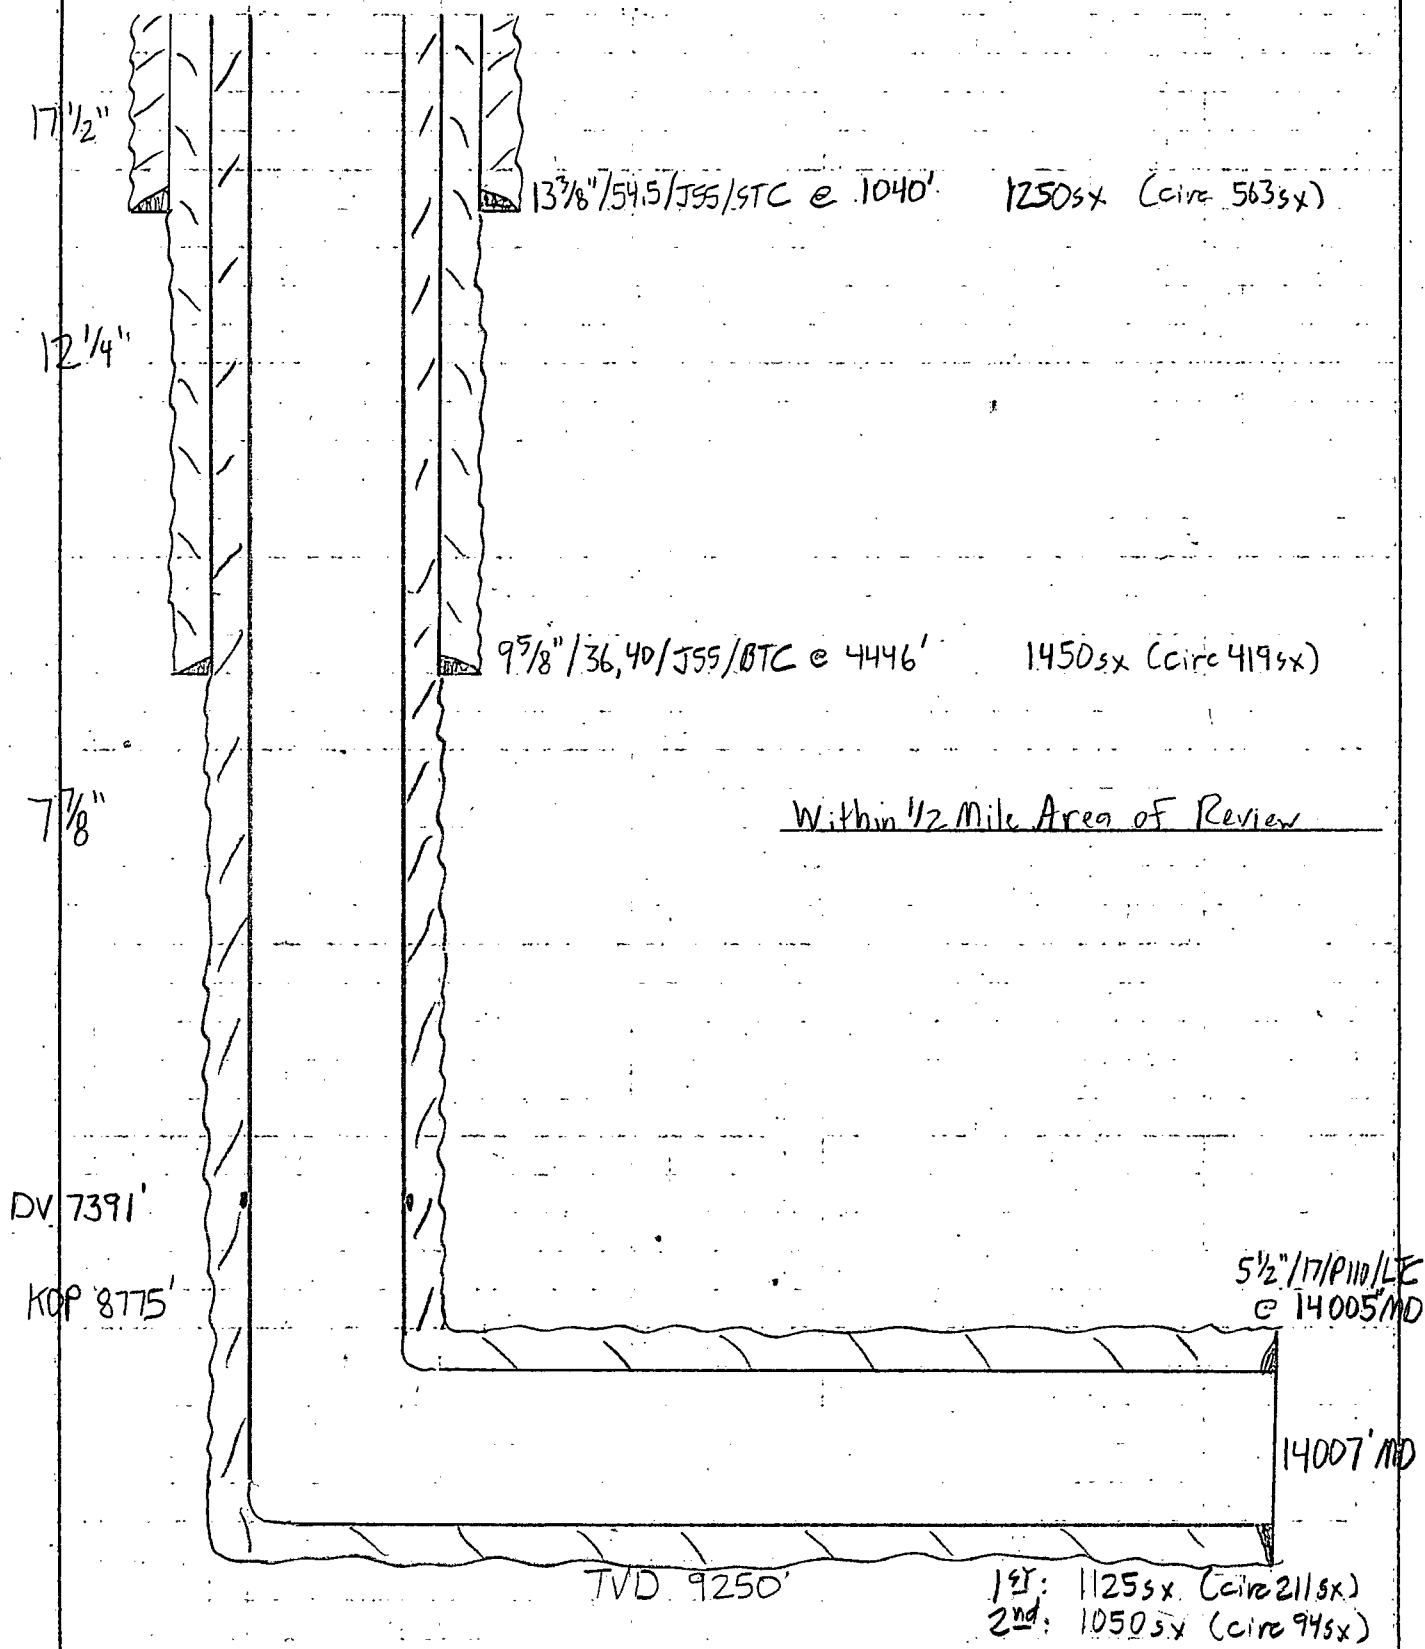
17½"

13⅜"/54.5/J55/STC @ 1040'   1250sx (circ 563sx)

12¼"

9⅝"/36,40/J55/BTC @ 4446'   1450sx (circ 419sx)

7⅞"

Within ½ Mile Area of Review

DV 7391'

KOP 8775'

5½"/17/P110/LTC @ 14005'MD

14007'MD

TVD 9250'

1st: 1125sx (circ 211sx)
2nd: 1050sx (circ 94sx)